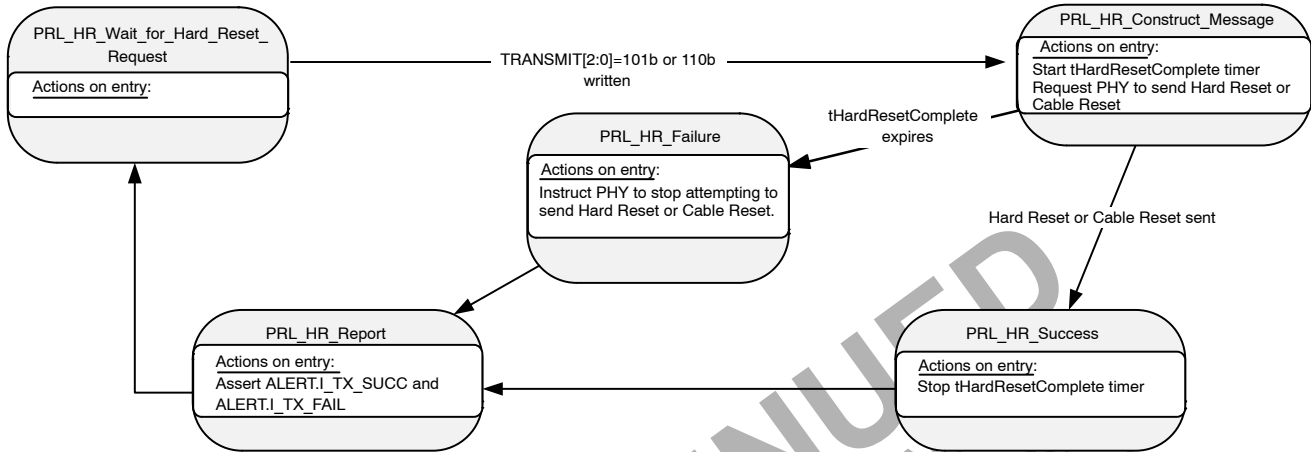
PRL_HR_Wait_for_Hard_Reset_Request

Actions on entry:

TRANSMIT[2:0]=101b or 110b written

PRL_HR_Construct_Message

Actions on entry:
Start tHardResetComplete timer
Request PHY to send Hard Reset or Cable Reset

tHardResetComplete expires

PRL_HR_Failure

Actions on entry:
Instruct PHY to stop attempting to send Hard Reset or Cable Reset.

Hard Reset or Cable Reset sent

PRL_HR_Report

Actions on entry:
Assert ALERT.I_TX_SUCC and ALERT.I_TX_FAIL

PRL_HR_Success

Actions on entry:
Stop tHardResetComplete timer

NUED